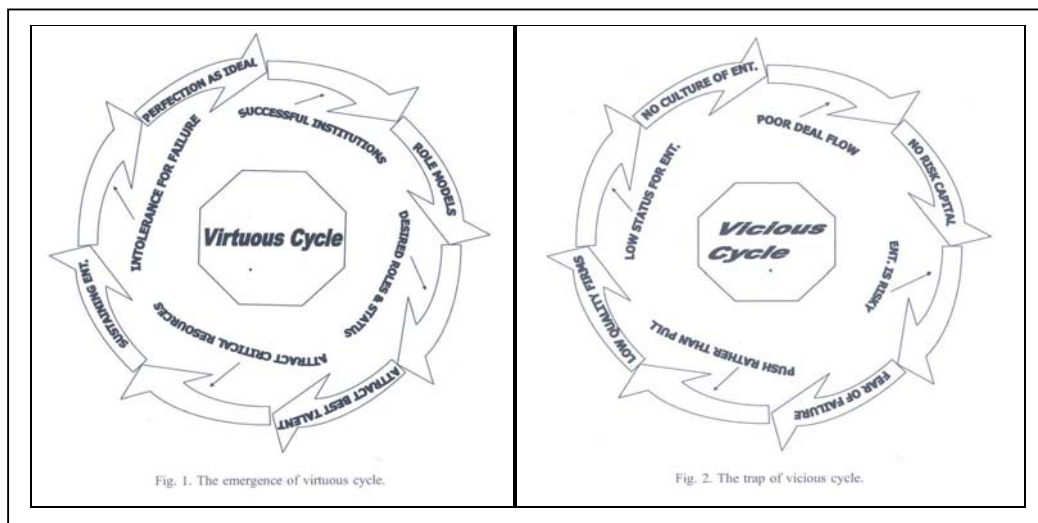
PERFECTION AS IDEAL

SUCCESSFUL INSTITUTIONS

ROLE MODELS

INTOLERANCE FOR FAILURE

Virtuous Cycle

DESIRED ROLES & STATUS

SUSTAINING ENT.

ATTRACT CRITICAL RESOURCES

ATTRACT BEST TALENT

Fig. 1. The emergence of virtuous cycle.

NO CULTURE OF ENT.

POOR DEAL FLOW

NO RISK CAPITAL

LOW STATUS FOR ENT.

Vicious Cycle

ENT. IS RISKY

LOW QUALITY FIRMS

PUSH RATHER THAN PULL

FEAR OF FAILURE

Fig. 2. The trap of vicious cycle.